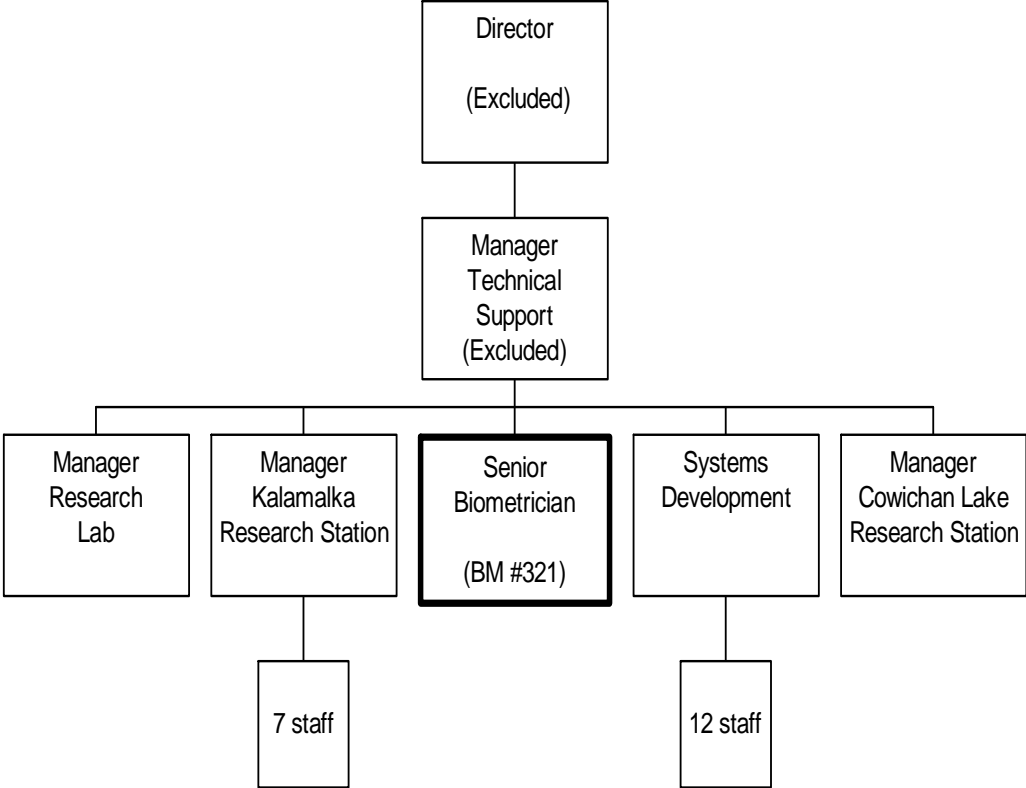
Director

(Excluded)

Manager
Technical
Support
(Excluded)

Manager
Research
Lab

Manager
Kalamalka
Research Station

Senior
Biometrician

(BM #321)

Systems
Development

Manager
Cowichan Lake
Research Station

7 staff

12 staff